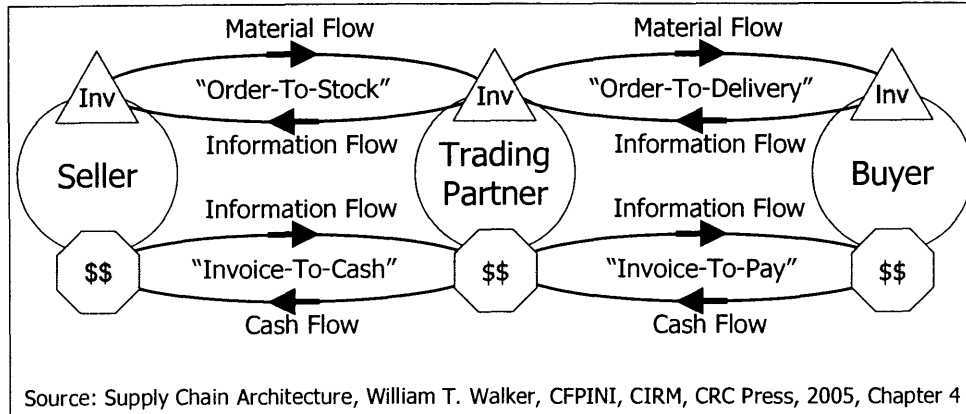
Material Flow

Material Flow

Inv

"Order-To-Stock"

Inv

"Order-To-Delivery"

Inv

Information Flow

Information Flow

Seller

Trading Partner

Buyer

Information Flow

Information Flow

$$

"Invoice-To-Cash"

$$

"Invoice-To-Pay"

$$

Cash Flow

Cash Flow

Source: Supply Chain Architecture, William T. Walker, CFPINI, CIRM, CRC Press, 2005, Chapter 4